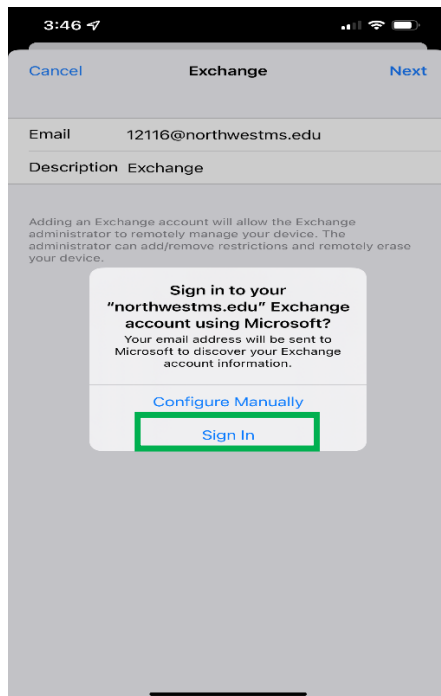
3:46

Cancel
Exchange
Next

Email 12116@northwestms.edu

Description Exchange

Adding an Exchange account will allow the Exchange administrator to remotely manage your device. The administrator can add/remove restrictions and remotely erase your device.

Sign in to your "northwestms.edu" Exchange account using Microsoft?

Your email address will be sent to Microsoft to discover your Exchange account information.

Configure Manually

Sign In